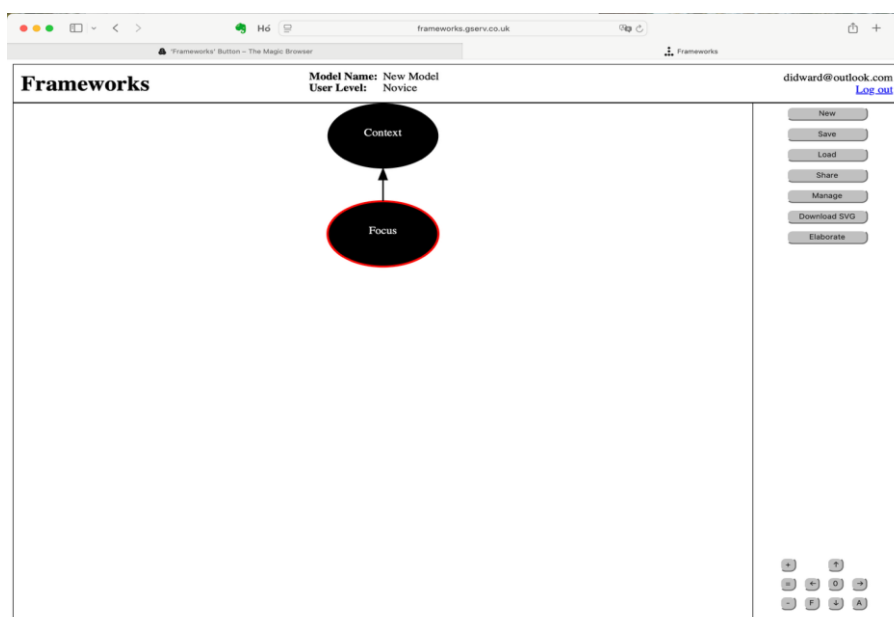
Hó frameworks.gserv.co.uk

'Frameworks' Button – The Magic Browser

Frameworks

Frameworks

Model Name: New Model
User Level: Novice

didward@outlook.com
Log out

Context

Focus

New
Save
Load
Share
Manage
Download SVG
Elaborate

+ ↑
= ← O →
- F ↓ A